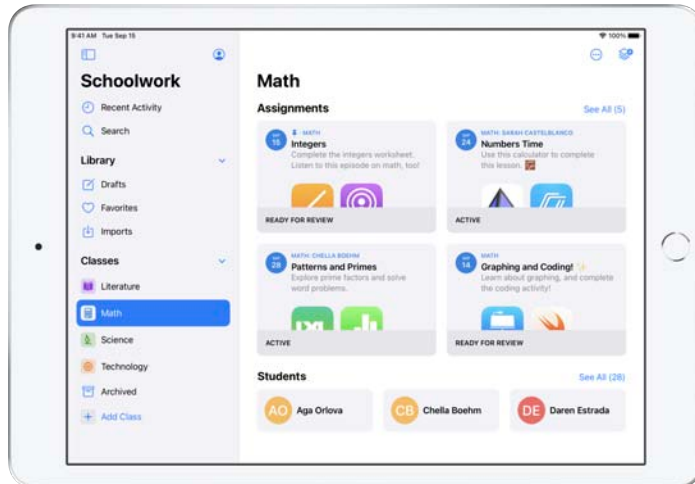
9:41 AM Tue Sep 15

100%

Schoolwork

Recent Activity

Search

Library

Drafts

Favorites

Imports

Classes

Literature

Math

Science

Technology

Archived

Add Class

Math

Assignments

See All (5)

SEP 15

MATH

Integers

Complete the integers worksheet. Listen to this episode on math, too!

READY FOR REVIEW

SEP 24

MATH: SARAH CASTELBLANCO

Numbers Time

Use this calculator to complete this lesson.

ACTIVE

SEP 28

MATH: CHELLA BOEHM

Patterns and Primes

Explore prime factors and solve word problems.

ACTIVE

SEP 14

MATH

Graphing and Coding!

Learn about graphing, and complete the coding activity!

READY FOR REVIEW

Students

See All (28)

AO Aga Orlova

CB Chella Boehm

DE Daren Estrada